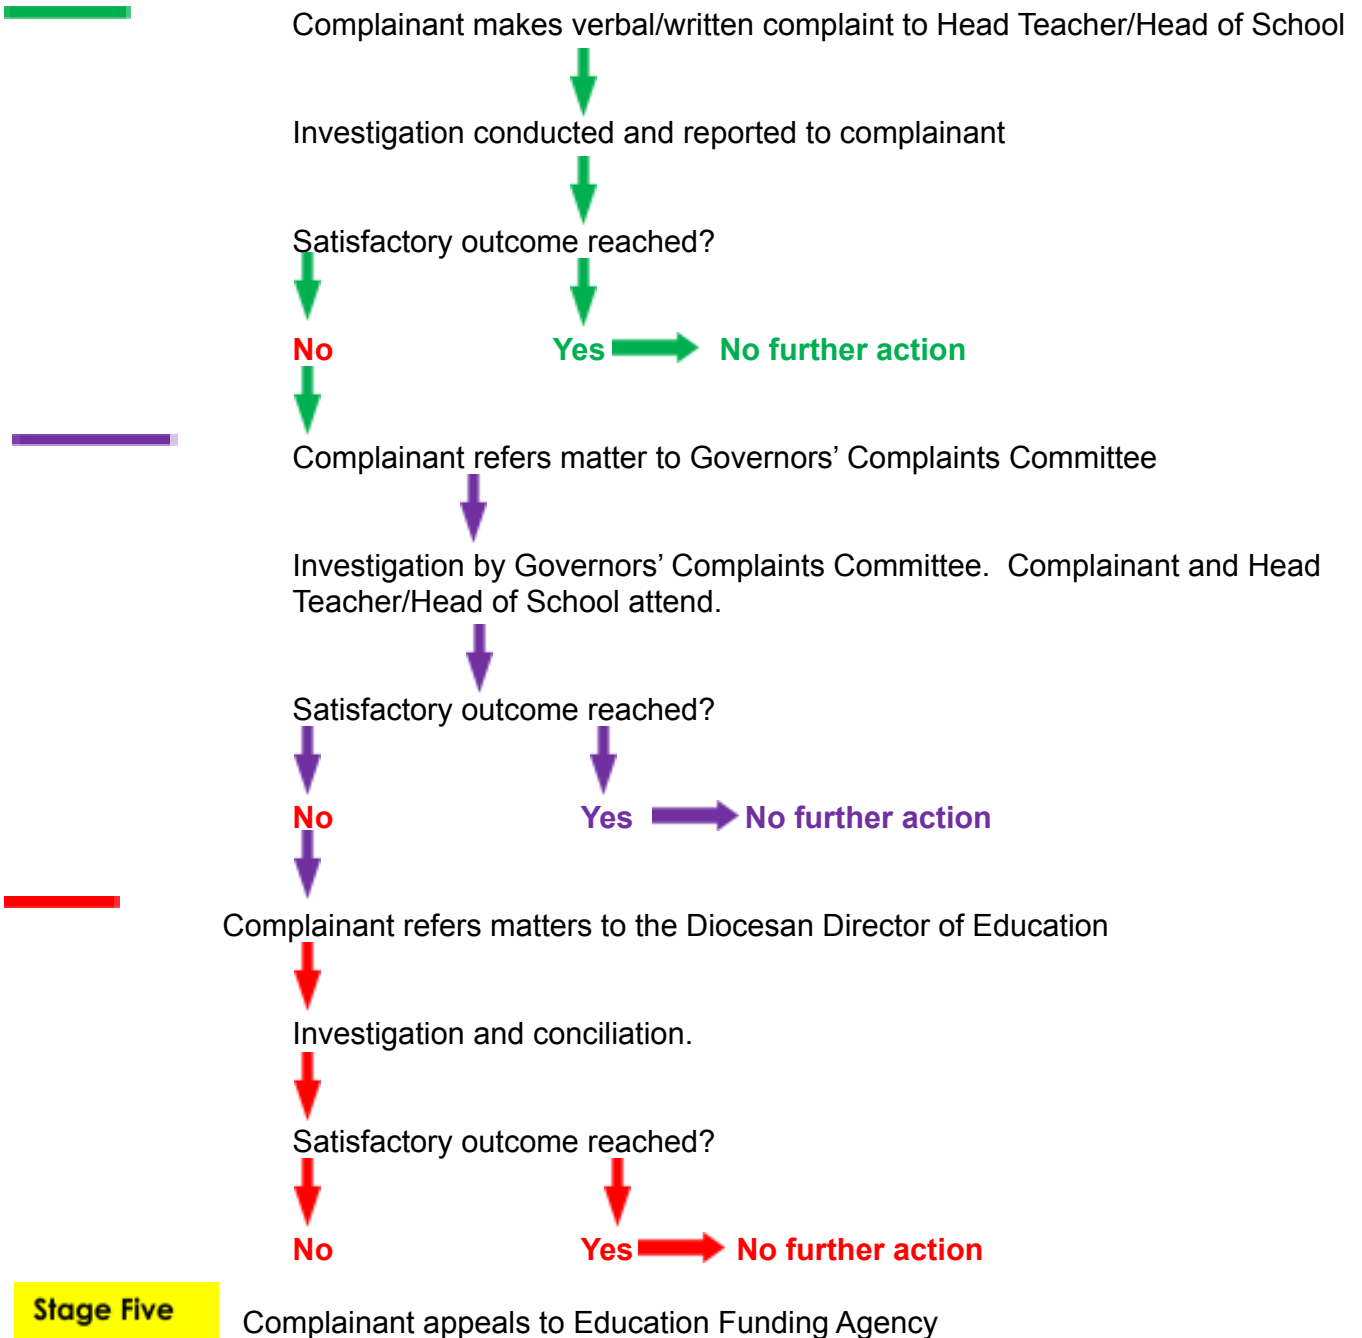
Complainant makes verbal/written complaint to Head Teacher/Head of School

Investigation conducted and reported to complainant

Satisfactory outcome reached?

No

Yes

No further action

Complainant refers matter to Governors' Complaints Committee

Investigation by Governors' Complaints Committee. Complainant and Head Teacher/Head of School attend.

Satisfactory outcome reached?

No

Yes

No further action

Complainant refers matters to the Diocesan Director of Education

Investigation and conciliation.

Satisfactory outcome reached?

No

Yes

No further action

Stage Five

Complainant appeals to Education Funding Agency